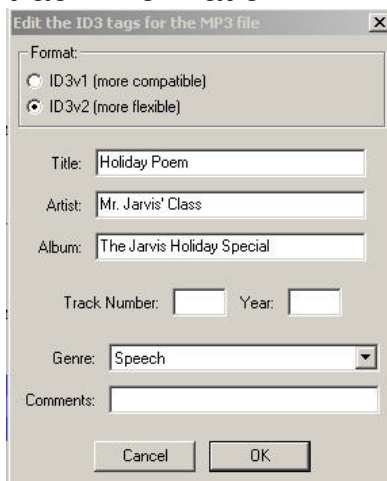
Edit the ID3 tags for the MP3 file

Format:
ID3v1 (more compatible)
ID3v2 (more flexible)

Title: Holiday Poem

Artist: Mr. Jarvis' Class

Album: The Jarvis Holiday Special

Track Number: Year:

Genre: Speech

Comments:

Cancel OK